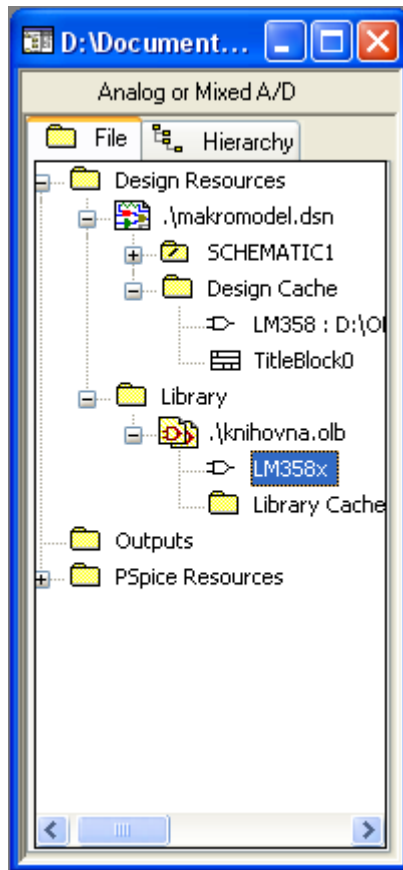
D:\Document...

Analog or Mixed A/D

File
Hierarchy

Design Resources
.\makromodel.dsn
SCHEMATIC1
Design Cache
LM358 : D:\O
TitleBlock0
Library
.\knihovna.olb
LM358x
Library Cache
Outputs
PSpice Resources